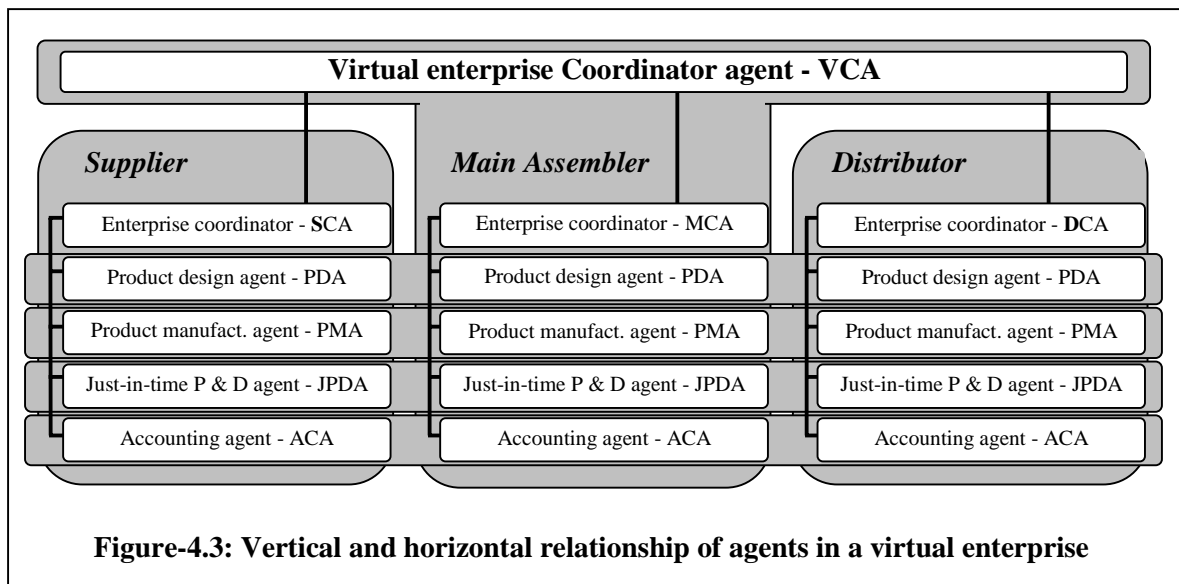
Virtual enterprise Coordinator agent - VCA

Supplier

Enterprise coordinator - SCA

Product design agent - PDA

Product manufact. agent - PMA

Just-in-time P & D agent - JPDA

Accounting agent - ACA

Main Assembler

Enterprise coordinator - MCA

Product design agent - PDA

Product manufact. agent - PMA

Just-in-time P & D agent - JPDA

Accounting agent - ACA

Distributor

Enterprise coordinator - DCA

Product design agent - PDA

Product manufact. agent - PMA

Just-in-time P & D agent - JPDA

Accounting agent - ACA

Figure-4.3: Vertical and horizontal relationship of agents in a virtual enterprise